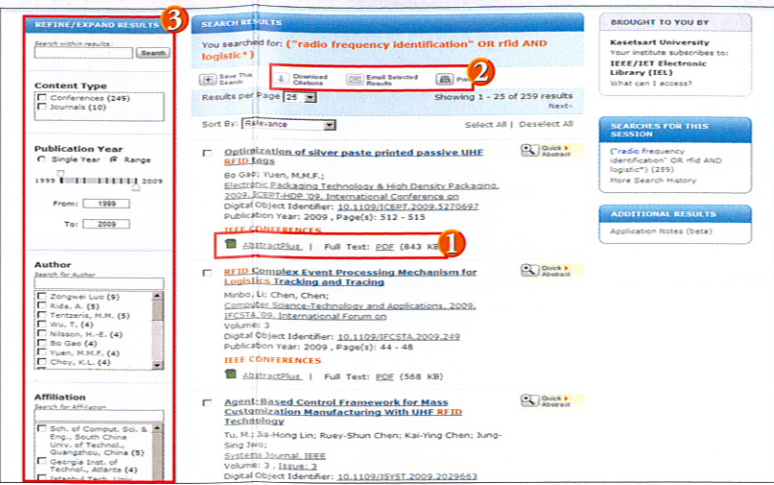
REFINE/EXPAND RESULTS 3

Search within results:
Search

Content Type
Conferences (249)
Journals (10)

Publication Year
Single Year Range
1999 2009
From: 1999
To: 2009

Author
Search for Author
Zongwei Luo (9)
Rida, A. (5)
Tentzeris, M.M. (5)
Wu, T. (4)
Nilsson, H.-E. (4)
Bo Gao (4)
Yuen, M.M.F. (4)
Choy, K.L. (4)

Affiliation
Search for Affiliation
Sch. of Comput. Sci. & Eng., South China Univ. of Technol., Guangzhou, China (5)
Georgia Inst. of Technol., Atlanta (4)
Istanbul Tech. Univ. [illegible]

SEARCH RESULTS
You searched for: ("radio frequency identification" OR rfid AND logistic*)

Save This Search
Download Citations
Email Selected Results
Print 2

Results per Page 25
Showing 1 - 25 of 259 results
Next›

Sort By: Relevance
Select All | Deselect All

Optimization of silver paste printed passive UHF RFID tags
Bo Gao; Yuen, M.M.F.;
Electronic Packaging Technology & High Density Packaging, 2009. ICEPT-HDP '09. International Conference on
Digital Object Identifier: 10.1109/ICEPT.2009.5270697
Publication Year: 2009 , Page(s): 512 - 515
IEEE CONFERENCES
AbstractPlus | Full Text: PDF (843 KB) 1
Quick Abstract

RFID Complex Event Processing Mechanism for Logistics Tracking and Tracing
Minbo, Li; Chen, Chen;
Computer Science-Technology and Applications, 2009. IFCSTA '09. International Forum on
Volume: 3
Digital Object Identifier: 10.1109/IFCSTA.2009.249
Publication Year: 2009 , Page(s): 44 - 48
IEEE CONFERENCES
AbstractPlus | Full Text: PDF (568 KB)
Quick Abstract

Agent-Based Control Framework for Mass Customization Manufacturing With UHF RFID Technology
Tu, M.; Jia-Hong Lin; Ruey-Shun Chen; Kai-Ying Chen; Jung-Sing Jwo;
Systems Journal, IEEE
Volume: 3 , Issue: 3
Digital Object Identifier: 10.1109/JSYST.2009.2029663
Quick Abstract

BROUGHT TO YOU BY
Kasetsart University
Your institute subscribes to:
IEEE/IET Electronic Library (IEL)
What can I access?

SEARCHES FOR THIS SESSION
("radio frequency identification" OR rfid AND logistic*) (259)
More Search History

ADDITIONAL RESULTS
Application Notes (beta)